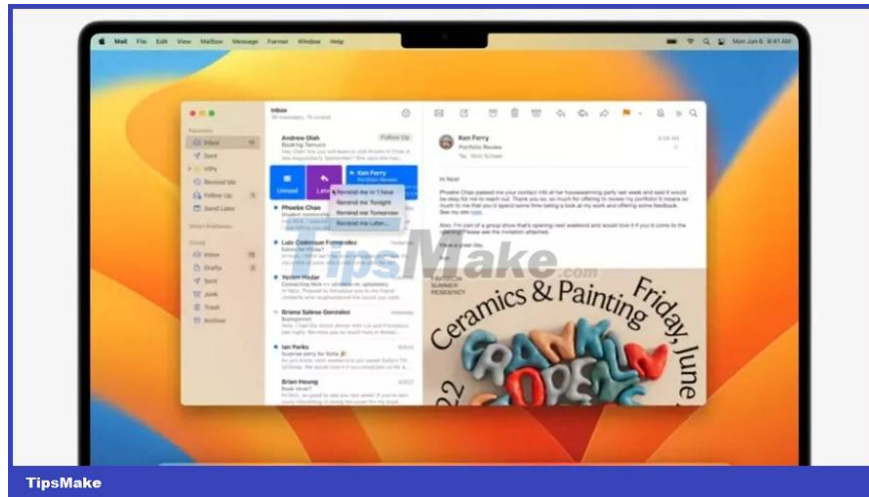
Mail File Edit View Mailbox Message Format Window Help

Mon Jun 6 9:41 AM

Inbox

Favorites

Inbox

Sent

VIPs

Remind Me

Follow Up

Send Later

Andrew Olah

Follow Up

Booking Tomuzo

Unread

Later

Ken Ferry

Portfolio Review

Remind me in 1 hour

Remind me Tonight

Remind me Tomorrow

Remind me Later...

Phoebe Chao

Luis Cadenque Fernandez

Yaniv Hodar

Briana Salcedo Gonzalez

Ian Parks

Surprise party for Sofia

Brian Heung

Book cover?

Inbox

Drafts

Sent

Junk

Trash

Archive

Ken Ferry

Portfolio Review

Hi Noah

TipsMake.com

Ceramics & Painting

Friday, June

FRANKLIN OPEN

TipsMake